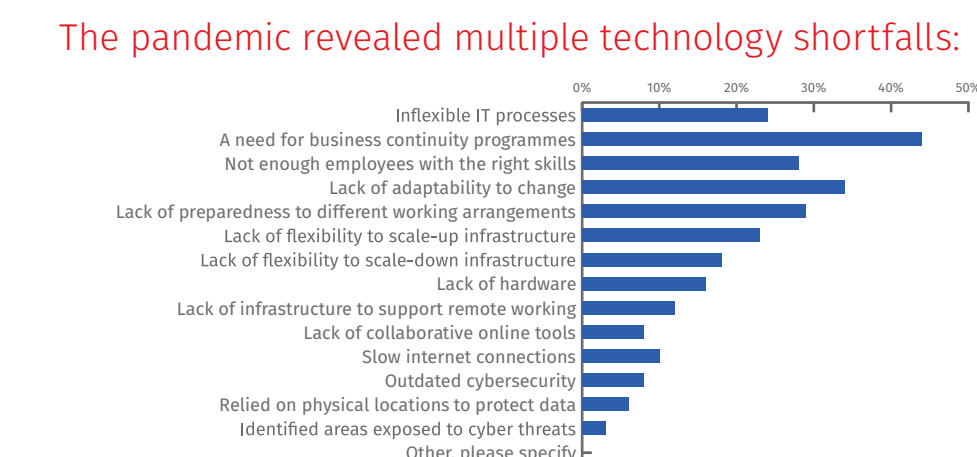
The pandemic revealed multiple technology shortfalls:

0%
10%
20%
30%
40%
50%

Inflexible IT processes
A need for business continuity programmes
Not enough employees with the right skills
Lack of adaptability to change
Lack of preparedness to different working arrangements
Lack of flexibility to scale-up infrastructure
Lack of flexibility to scale-down infrastructure
Lack of hardware
Lack of infrastructure to support remote working
Lack of collaborative online tools
Slow internet connections
Outdated cybersecurity
Relied on physical locations to protect data
Identified areas exposed to cyber threats
Other, please specify